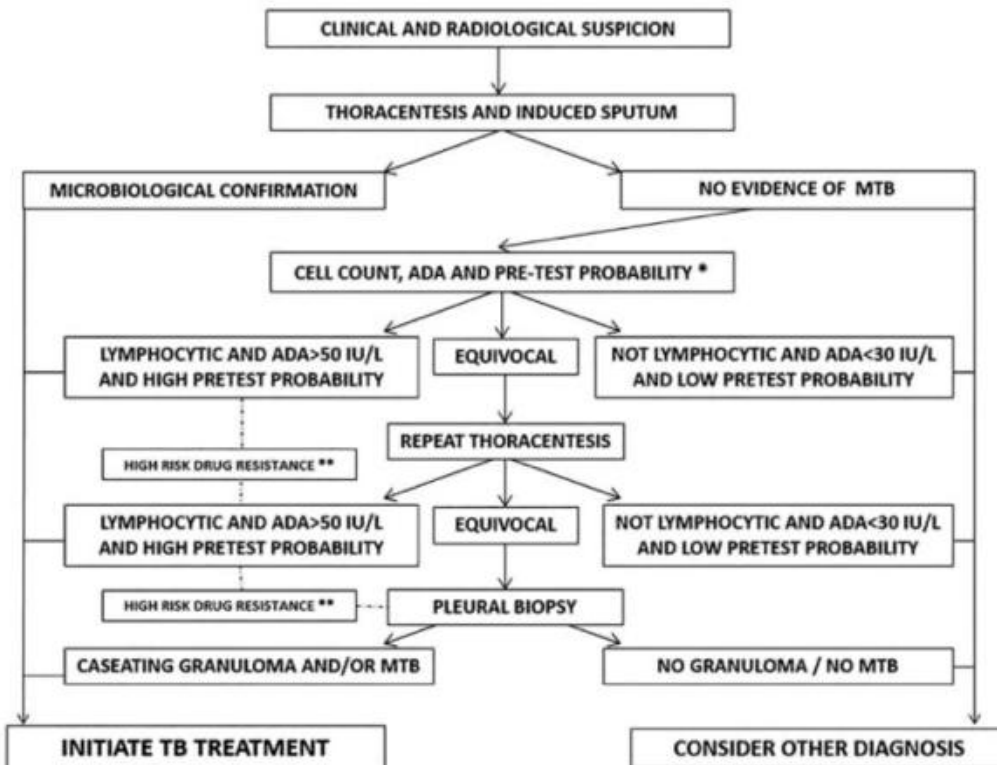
CLINICAL AND RADIOLOGICAL SUSPICION

THORACENTESIS AND INDUCED SPUTUM

MICROBIOLOGICAL CONFIRMATION

NO EVIDENCE OF MTB

CELL COUNT, ADA AND PRE-TEST PROBABILITY *

LYMPHOCYTIC AND ADA>50 IU/L AND HIGH PRETEST PROBABILITY

EQUIVOCAL

NOT LYMPHOCYTIC AND ADA<30 IU/L AND LOW PRETEST PROBABILITY

HIGH RISK DRUG RESISTANCE **

REPEAT THORACENTESIS

LYMPHOCYTIC AND ADA>50 IU/L AND HIGH PRETEST PROBABILITY

EQUIVOCAL

NOT LYMPHOCYTIC AND ADA<30 IU/L AND LOW PRETEST PROBABILITY

HIGH RISK DRUG RESISTANCE **

PLEURAL BIOPSY

CASEATING GRANULOMA AND/OR MTB

NO GRANULOMA / NO MTB

INITIATE TB TREATMENT

CONSIDER OTHER DIAGNOSIS